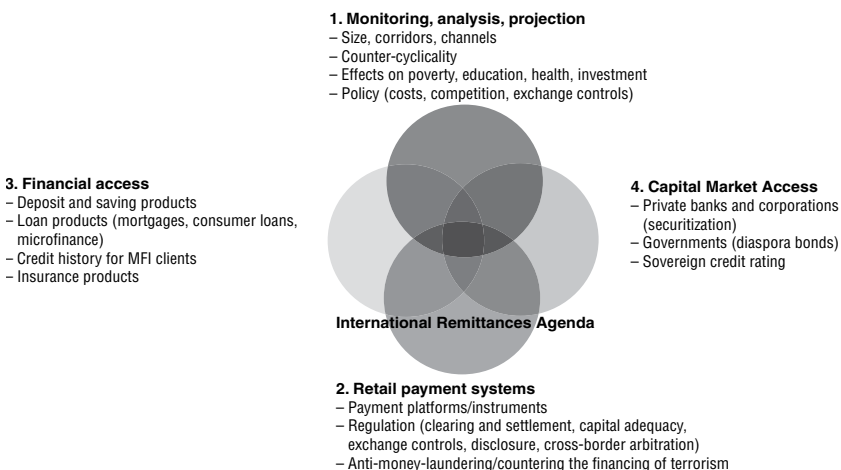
**1. Monitoring, analysis, projection**
– Size, corridors, channels
– Counter-cyclicality
– Effects on poverty, education, health, investment
– Policy (costs, competition, exchange controls)

**3. Financial access**
– Deposit and saving products
– Loan products (mortgages, consumer loans, microfinance)
– Credit history for MFI clients
– Insurance products

**4. Capital Market Access**
– Private banks and corporations (securitization)
– Governments (diaspora bonds)
– Sovereign credit rating

**International Remittances Agenda**

**2. Retail payment systems**
– Payment platforms/instruments
– Regulation (clearing and settlement, capital adequacy, exchange controls, disclosure, cross-border arbitration)
– Anti-money-laundering/countering the financing of terrorism